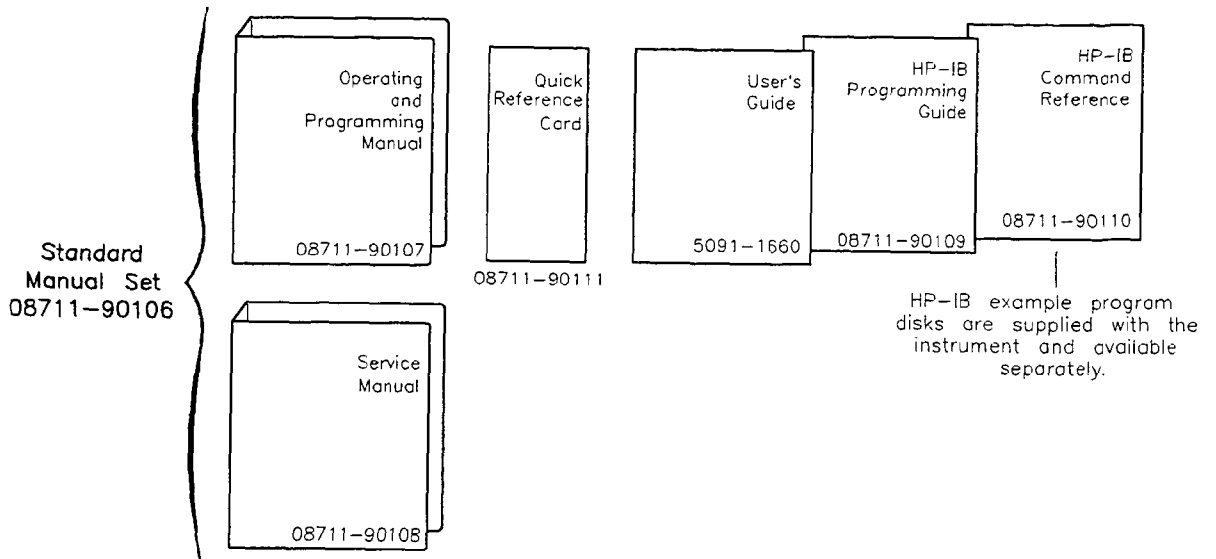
Standard Manual Set 08711–90106

Operating and Programming Manual
08711–90107

Quick Reference Card
08711–90111

User's Guide
5091–1660

HP–IB Programming Guide
08711–90109

HP–IB Command Reference
08711–90110

HP–IB example program disks are supplied with the instrument and available separately.

Service Manual
08711–90108